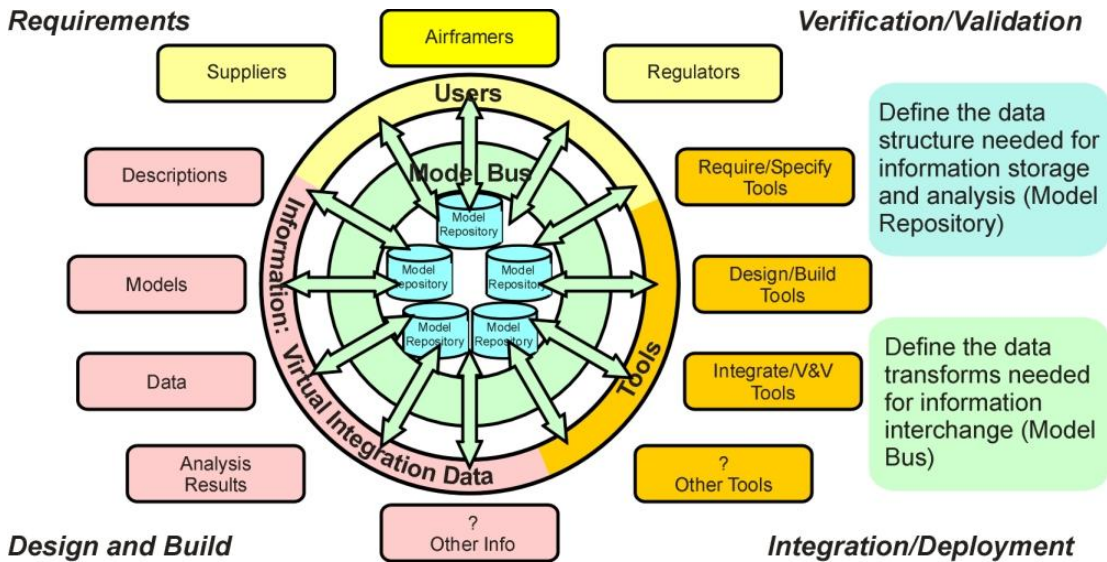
Requirements

Airframers

Verification/Validation

Suppliers

Regulators

Users

Define the data structure needed for information storage and analysis (Model Repository)

Descriptions

Model Bus

Require/Specify Tools

Information: Virtual Integration Data

Model Repository

Model Repository

Model Repository

Model Repository

Model Repository

Models

Design/Build Tools

Tools

Define the data transforms needed for information interchange (Model Bus)

Data

Integrate/V&V Tools

Analysis Results

? Other Tools

? Other Info

Design and Build

Integration/Deployment